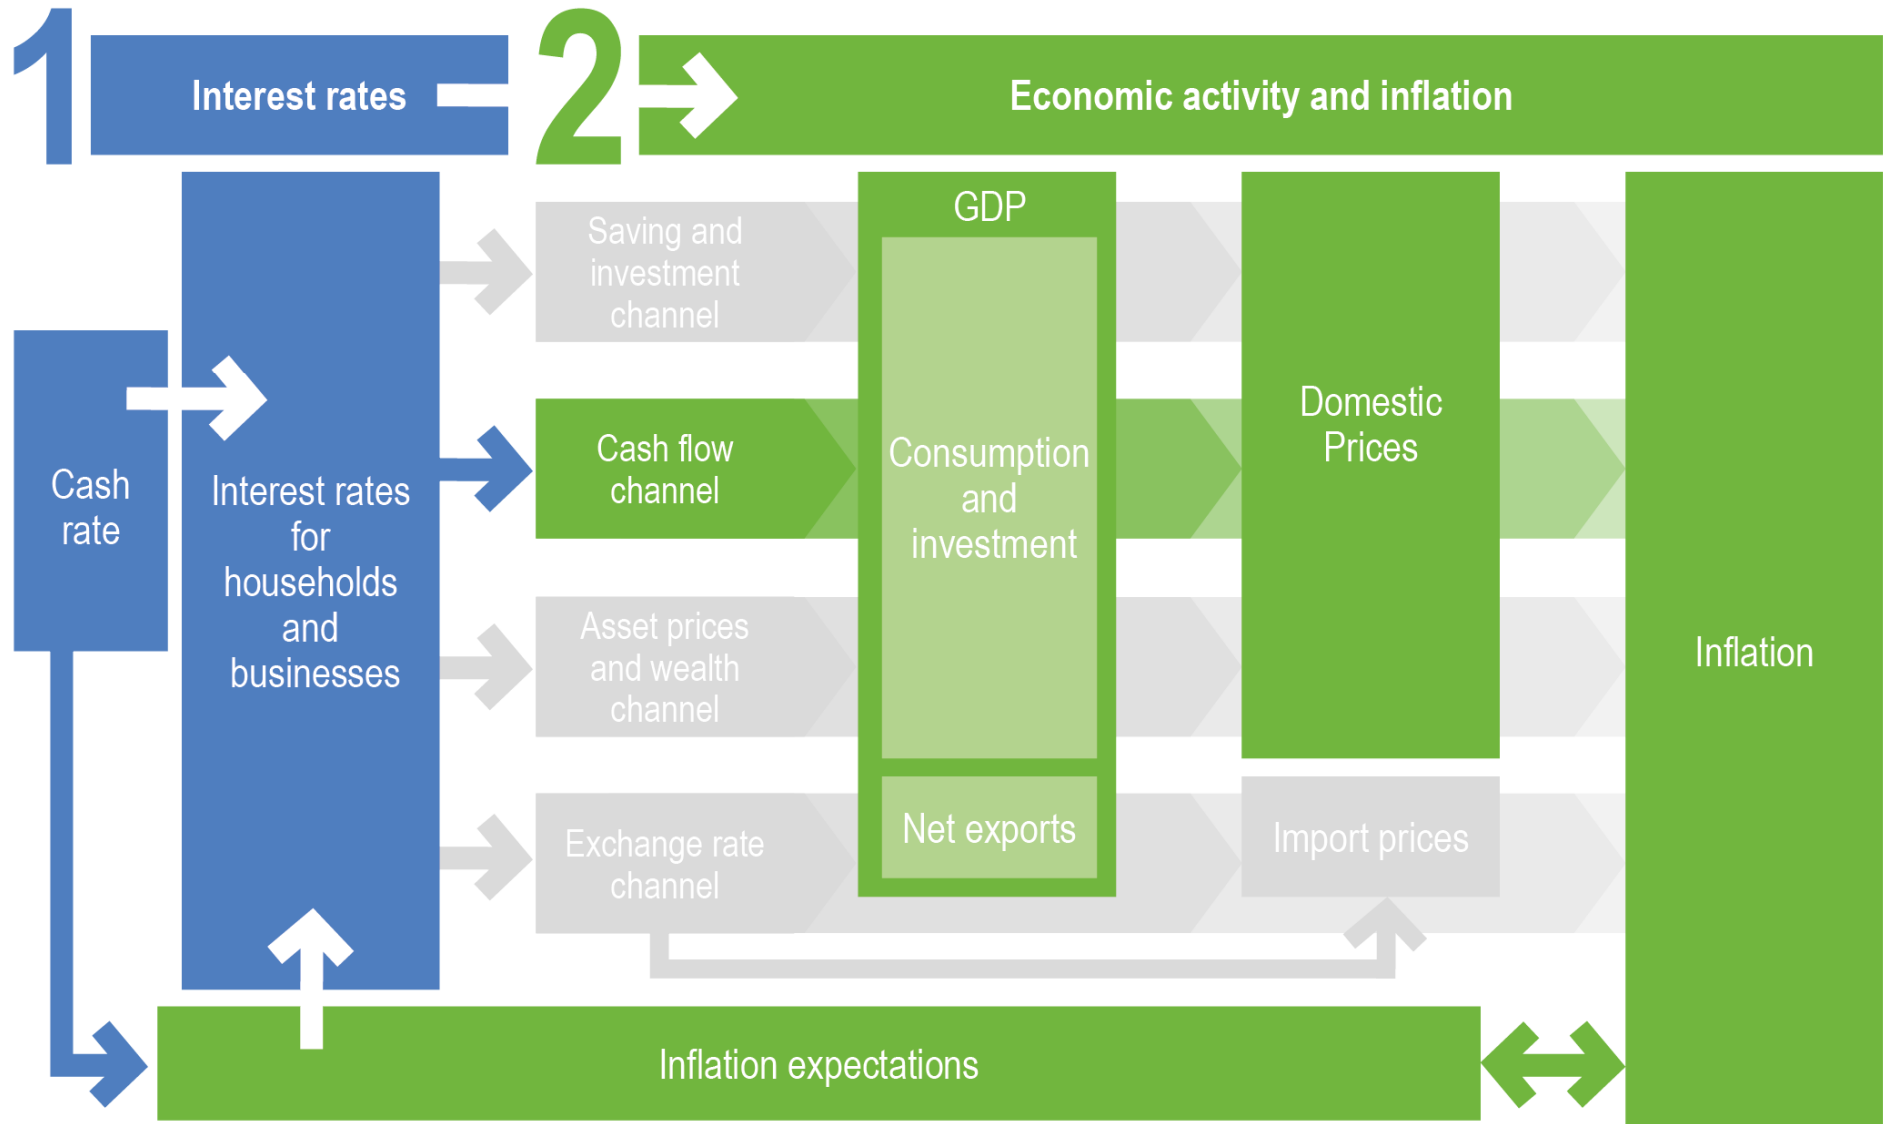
1 Interest rates

2 Economic activity and inflation

Cash rate

Interest rates for households and businesses

Saving and investment channel

Cash flow channel

Asset prices and wealth channel

Exchange rate channel

GDP

Consumption and investment

Net exports

Domestic Prices

Import prices

Inflation

Inflation expectations